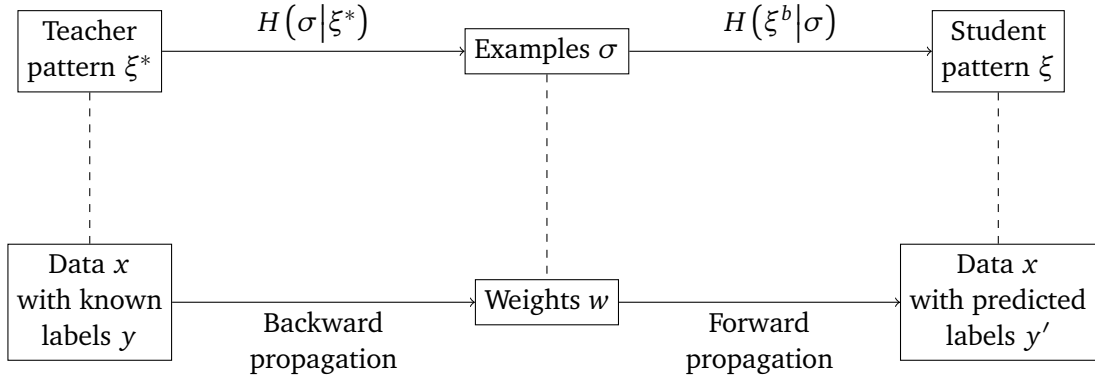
Teacher pattern $\xi^*$

$H\left(\sigma \middle| \xi^*\right)$

Examples $\sigma$

$H\left(\xi^b \middle| \sigma\right)$

Student pattern $\xi$

Data $x$ with known labels $y$

Weights $w$

Data $x$ with predicted labels $y'$

Backward propagation

Forward propagation